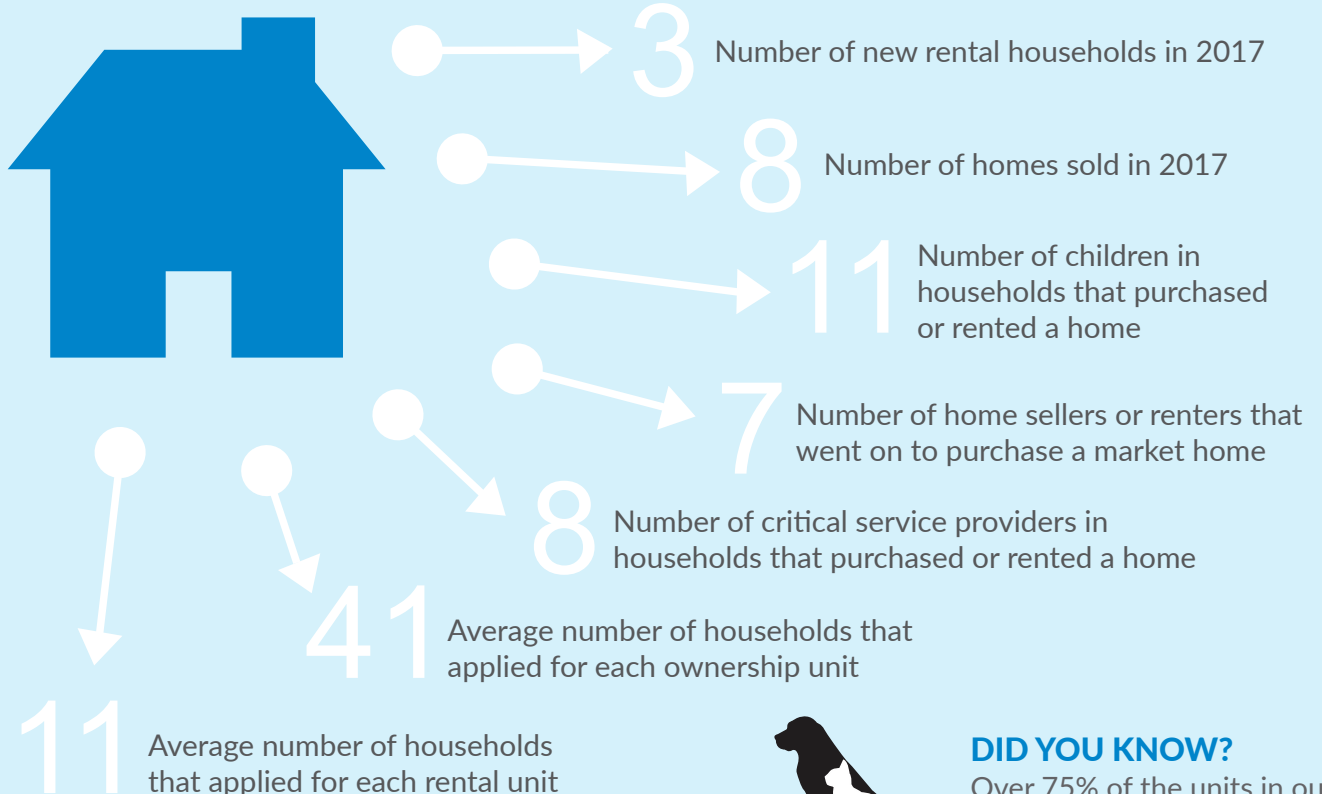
3 Number of new rental households in 2017

8 Number of homes sold in 2017

11 Number of children in households that purchased or rented a home

7 Number of home sellers or renters that went on to purchase a market home

8 Number of critical service providers in households that purchased or rented a home

41 Average number of households that applied for each ownership unit

11 Average number of households that applied for each rental unit

DID YOU KNOW?
Over 75% of the units in ou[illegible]